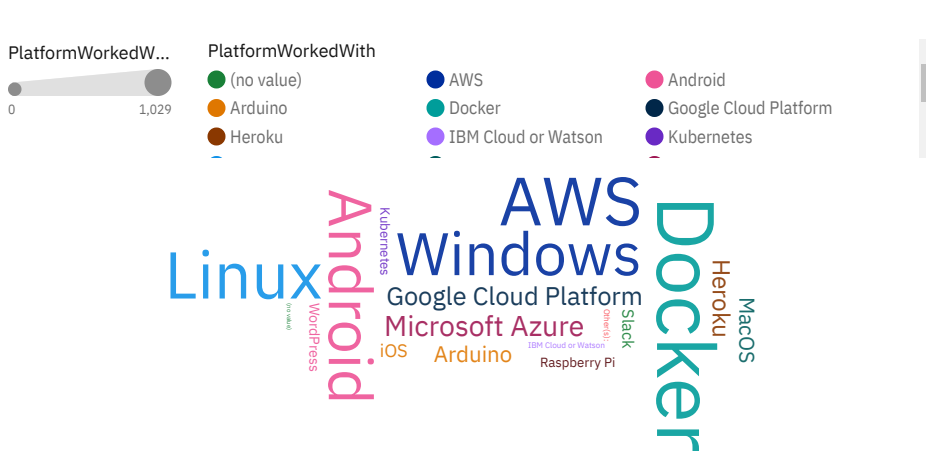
PlatformWorkedW...

0

1,029

PlatformWorkedWith

(no value)

AWS

Android

Arduino

Docker

Google Cloud Platform

Heroku

IBM Cloud or Watson

Kubernetes

AWS

Android

Kubernetes

Windows

Docker

Linux

Heroku

Google Cloud Platform

MacOS

(no value)

WordPress

Microsoft Azure

Other(s):

Slack

iOS

Arduino

IBM Cloud or Watson

Raspberry Pi